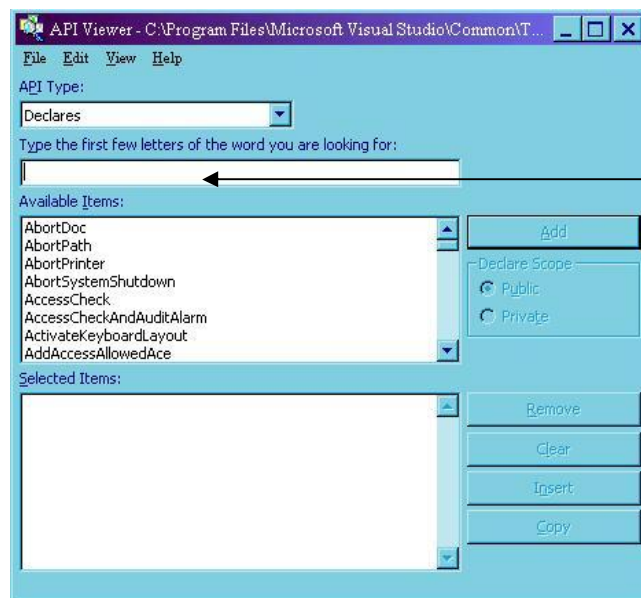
API Viewer - C:\Program Files\Microsoft Visual Studio\Common\T...

File Edit View Help

API Type:

Declares

Type the first few letters of the word you are looking for:

Available Items:

AbortDoc
AbortPath
AbortPrinter
AbortSystemShutdown
AccessCheck
AccessCheckAndAuditAlarm
ActivateKeyboardLayout
AddAccessAllowedAce

Add

Declare Scope

Public

Private

Selected Items:

Remove

Clear

Insert

Copy